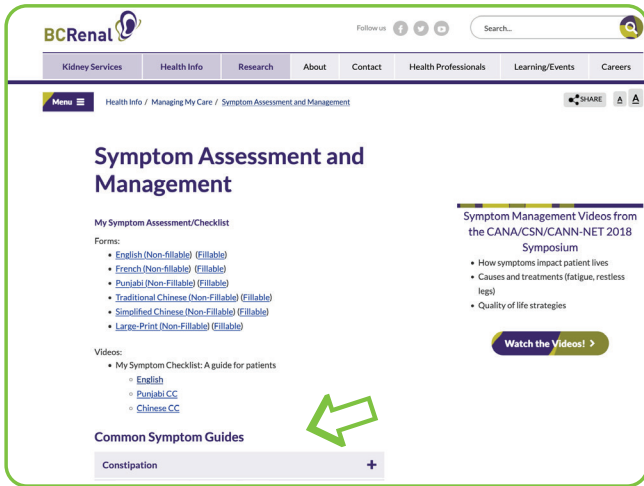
BCRenal

Follow us

Search...

Kidney Services | Health Info | Research | About | Contact | Health Professionals | Learning/Events | Careers

Menu

Health Info / Managing My Care / Symptom Assessment and Management

SHARE A A

Symptom Assessment and Management

My Symptom Assessment/Checklist

Forms:

- English (Non-fillable) (Fillable)
- French (Non-fillable) (Fillable)
- Punjabi (Non-Fillable) (Fillable)
- Traditional Chinese (Non-Fillable) (Fillable)
- Simplified Chinese (Non-Fillable) (Fillable)
- Large-Print (Non-Fillable) (Fillable)

Videos:

- My Symptom Checklist: A guide for patients
  - English
  - Punjabi CC
  - Chinese CC

Common Symptom Guides

Constipation +

Symptom Management Videos from the CANA/CSN/CANN-NET 2018 Symposium

- How symptoms impact patient lives
- Causes and treatments (fatigue, restless legs)
- Quality of life strategies

Watch the Videos! ›